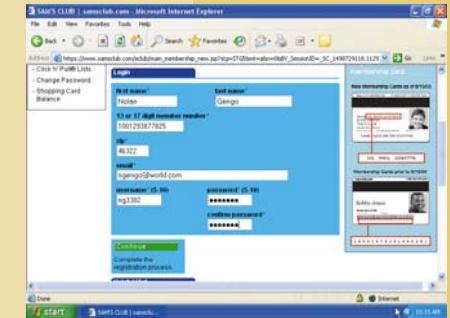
SAM'S CLUB | samsclub.com - Microsoft Internet Explorer

File Edit View Favorites Tools Help

Back Search Favorites

Address https://www.samsclub.com/eclub/main_membership_new.jsp?dept=0?0& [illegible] Go Links

- Click 'n' Pull® Lists
- Change Password
- Shopping Card Balance

Login

first name*
Nolan

last name*
Gengo

13 or 17 digit member number*
1001293877825

zip*
46322

email*
ngengo@world.com

username* (5-10)
ng3382

password* (5-10)
•••••••

confirm password*
•••••••

Continue

Complete the registration process

membership card

New Membership Cards as of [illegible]

Membership Cards prior to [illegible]

Bobby Jones

Done

Internet

start

SAM'S CLUB | samscl...

10:15 AM